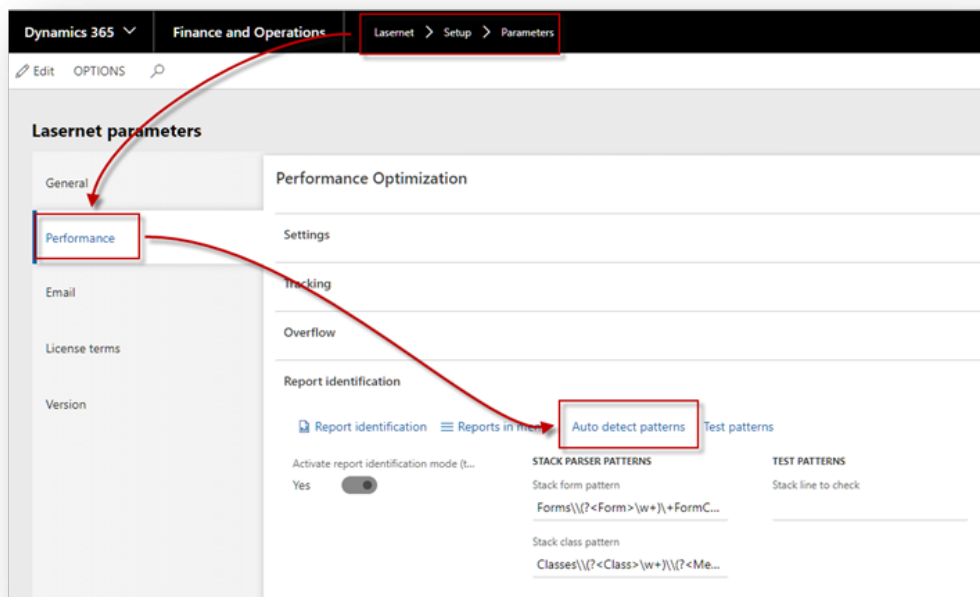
Dynamics 365 Finance and Operations Lasernet > Setup > Parameters

Edit OPTIONS

Lasernet parameters

General

Performance

Email

License terms

Version

Performance Optimization

Settings

Tracking

Overflow

Report identification

Report identification Reports in me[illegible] Auto detect patterns Test patterns

Activate report identification mode (t...

Yes

STACK PARSER PATTERNS

Stack form pattern

Forms\\(?<Form>\w+)\+FormC...

Stack class pattern

Classes\\(?<Class>\w+)\\(?<Me...

TEST PATTERNS

Stack line to check